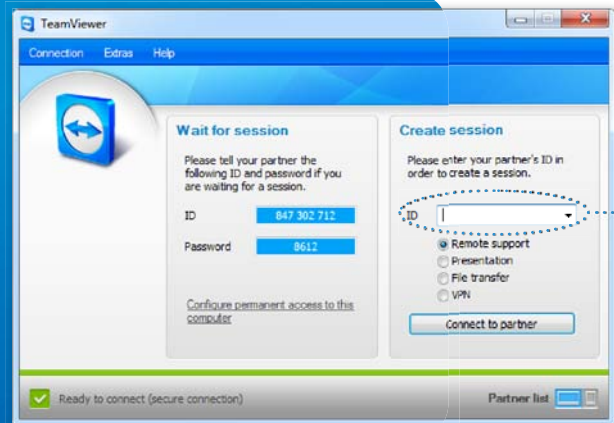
TeamViewer

Connection Extras Help

Wait for session

Please tell your partner the following ID and password if you are waiting for a session.

ID 847 302 712

Password 8612

Configure permanent access to this computer

Create session

Please enter your partner's ID in order to create a session.

ID

Remote support
Presentation
File transfer
VPN

Connect to partner

Ready to connect (secure connection)

Partner list